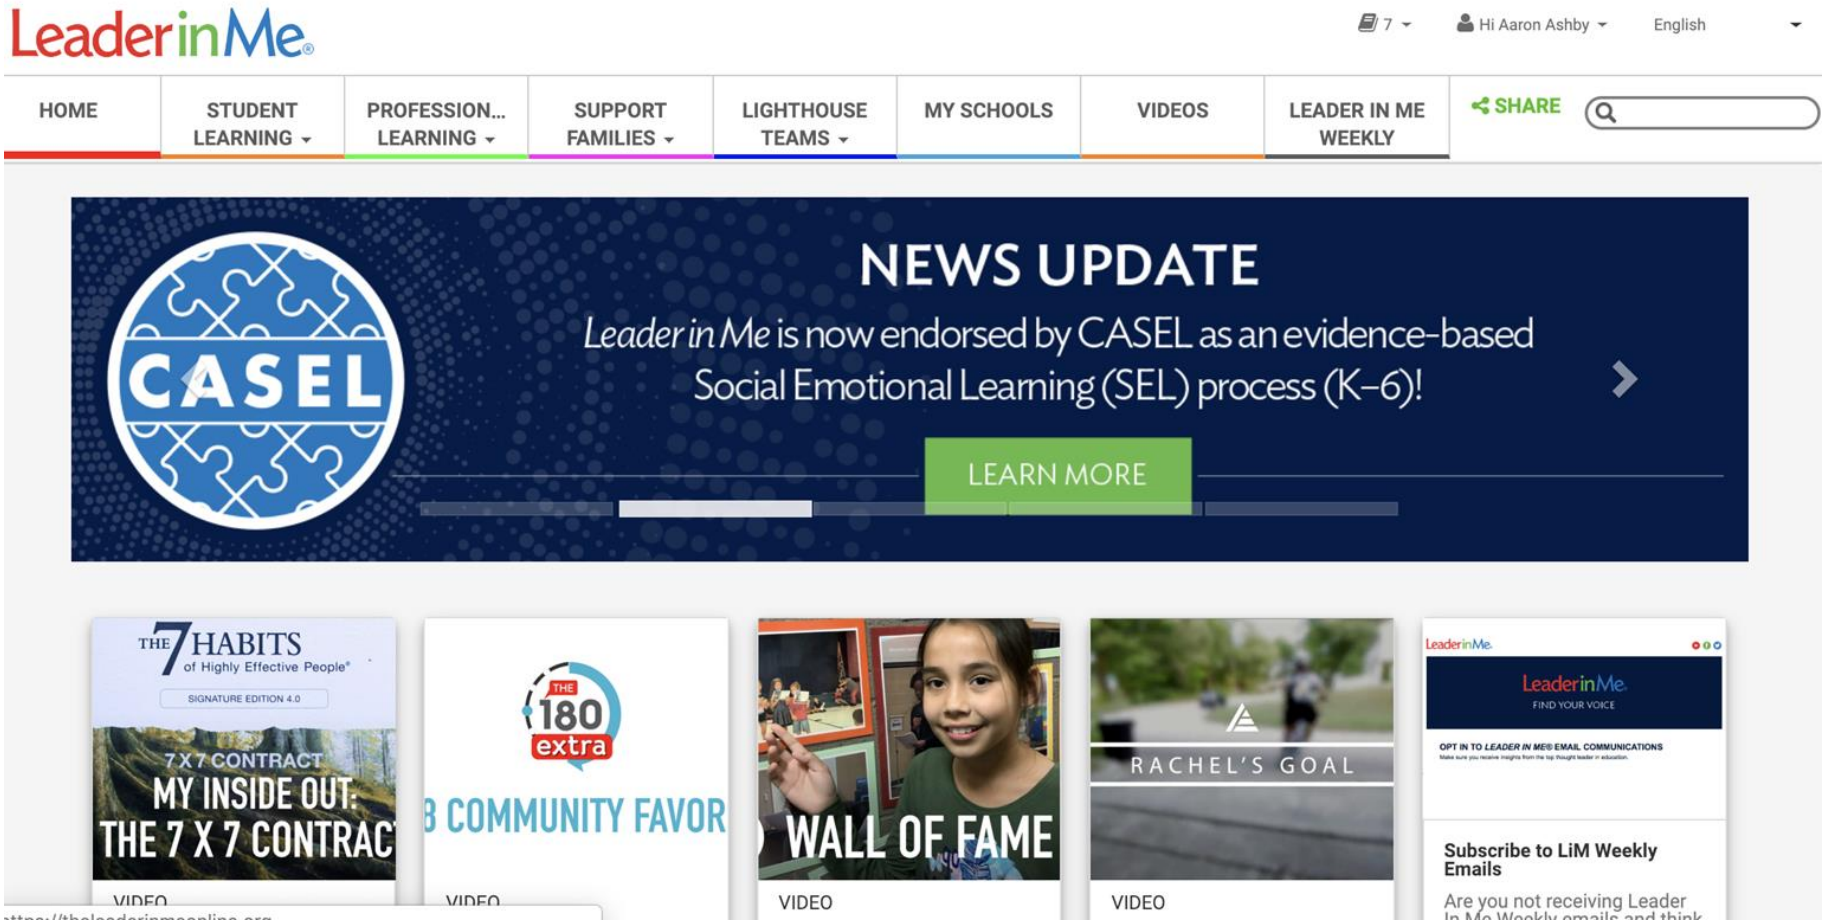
LeaderinMe

7 Hi Aaron Ashby English

HOME
STUDENT LEARNING
PROFESSION... LEARNING
SUPPORT FAMILIES
LIGHTHOUSE TEAMS
MY SCHOOLS
VIDEOS
LEADER IN ME WEEKLY
SHARE

CASEL

NEWS UPDATE

Leader in Me is now endorsed by CASEL as an evidence-based Social Emotional Learning (SEL) process (K–6)!

LEARN MORE

THE 7 HABITS of Highly Effective People®
SIGNATURE EDITION 4.0
7 X 7 CONTRACT
MY INSIDE OUT: THE 7 X 7 CONTRAC
VIDEO

THE 180 extra
3 COMMUNITY FAVOR
VIDEO

WALL OF FAME
VIDEO

RACHEL'S GOAL
VIDEO

LeaderinMe
LeaderinMe
FIND YOUR VOICE
OPT IN TO LEADER IN ME® EMAIL COMMUNICATIONS
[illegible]

Subscribe to LiM Weekly Emails

Are you not receiving Leader In Me Weekly emails and think

https://theleaderinmeonline.org